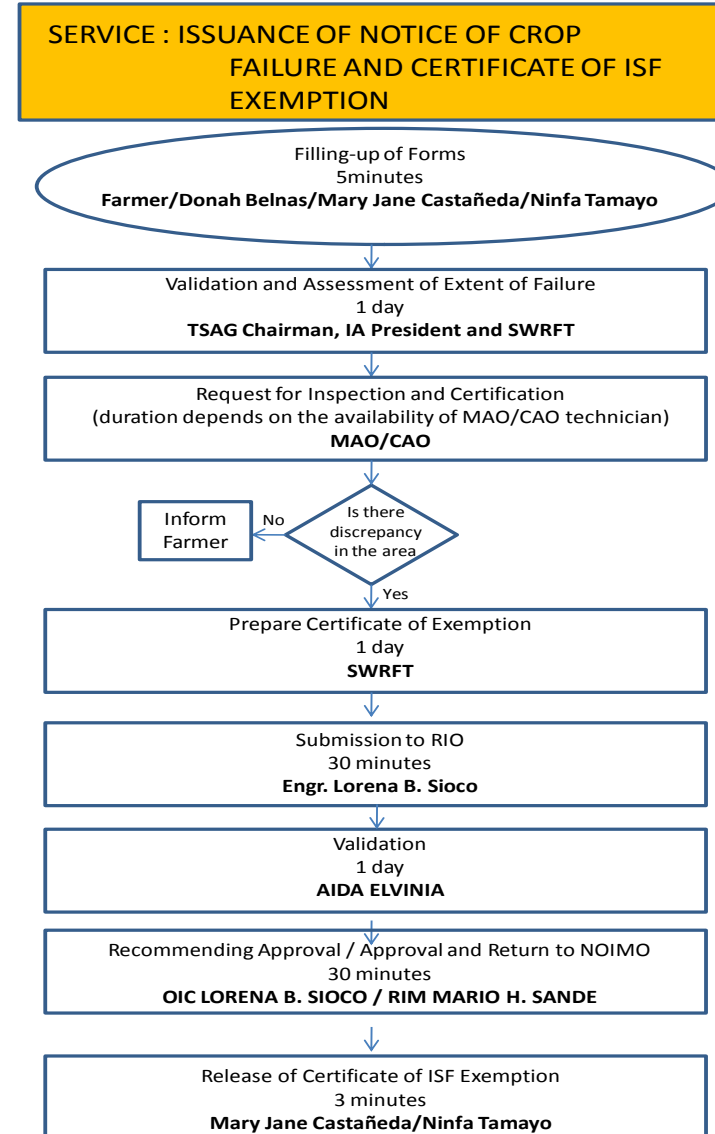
SERVICE : ISSUANCE OF NOTICE OF CROP FAILURE AND CERTIFICATE OF ISF EXEMPTION

Filling-up of Forms
5minutes
**Farmer/Donah Belnas/Mary Jane Castañeda/Ninfa Tamayo**

Validation and Assessment of Extent of Failure
1 day
**TSAG Chairman, IA President and SWRFT**

Request for Inspection and Certification
(duration depends on the availability of MAO/CAO technician)
**MAO/CAO**

Is there discrepancy in the area

No

Inform Farmer

Yes

Prepare Certificate of Exemption
1 day
**SWRFT**

Submission to RIO
30 minutes
**Engr. Lorena B. Sioco**

Validation
1 day
**AIDA ELVINIA**

Recommending Approval / Approval and Return to NOIMO
30 minutes
**OIC LORENA B. SIOCO / RIM MARIO H. SANDE**

Release of Certificate of ISF Exemption
3 minutes
**Mary Jane Castañeda/Ninfa Tamayo**